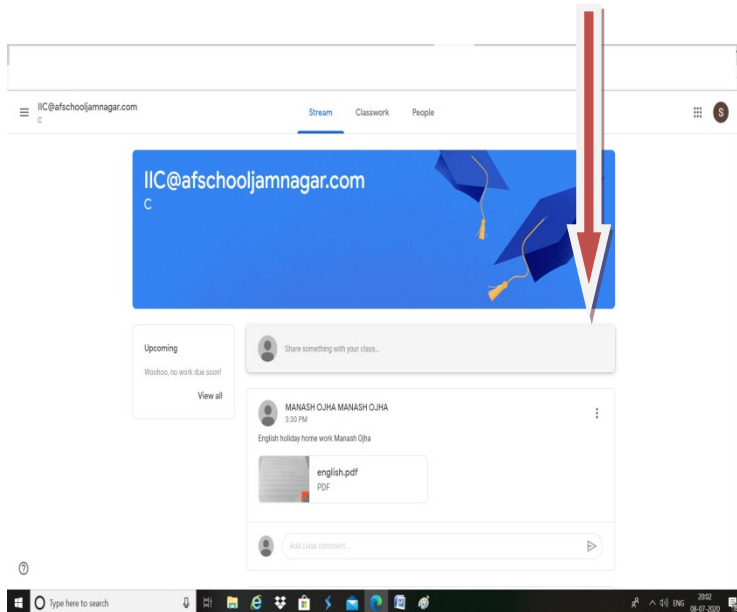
IIC@afschooljamnagar.com
C

Stream Classwork People

S

IIC@afschooljamnagar.com
C

Upcoming

Woohoo, no work due soon!

View all

Share something with your class...

MANASH OJHA MANASH OJHA
3:30 PM

English holiday home work Manash Ojha

english.pdf
PDF

Add class comment...

?

Type here to search

ENG 20:02 08-07-2020